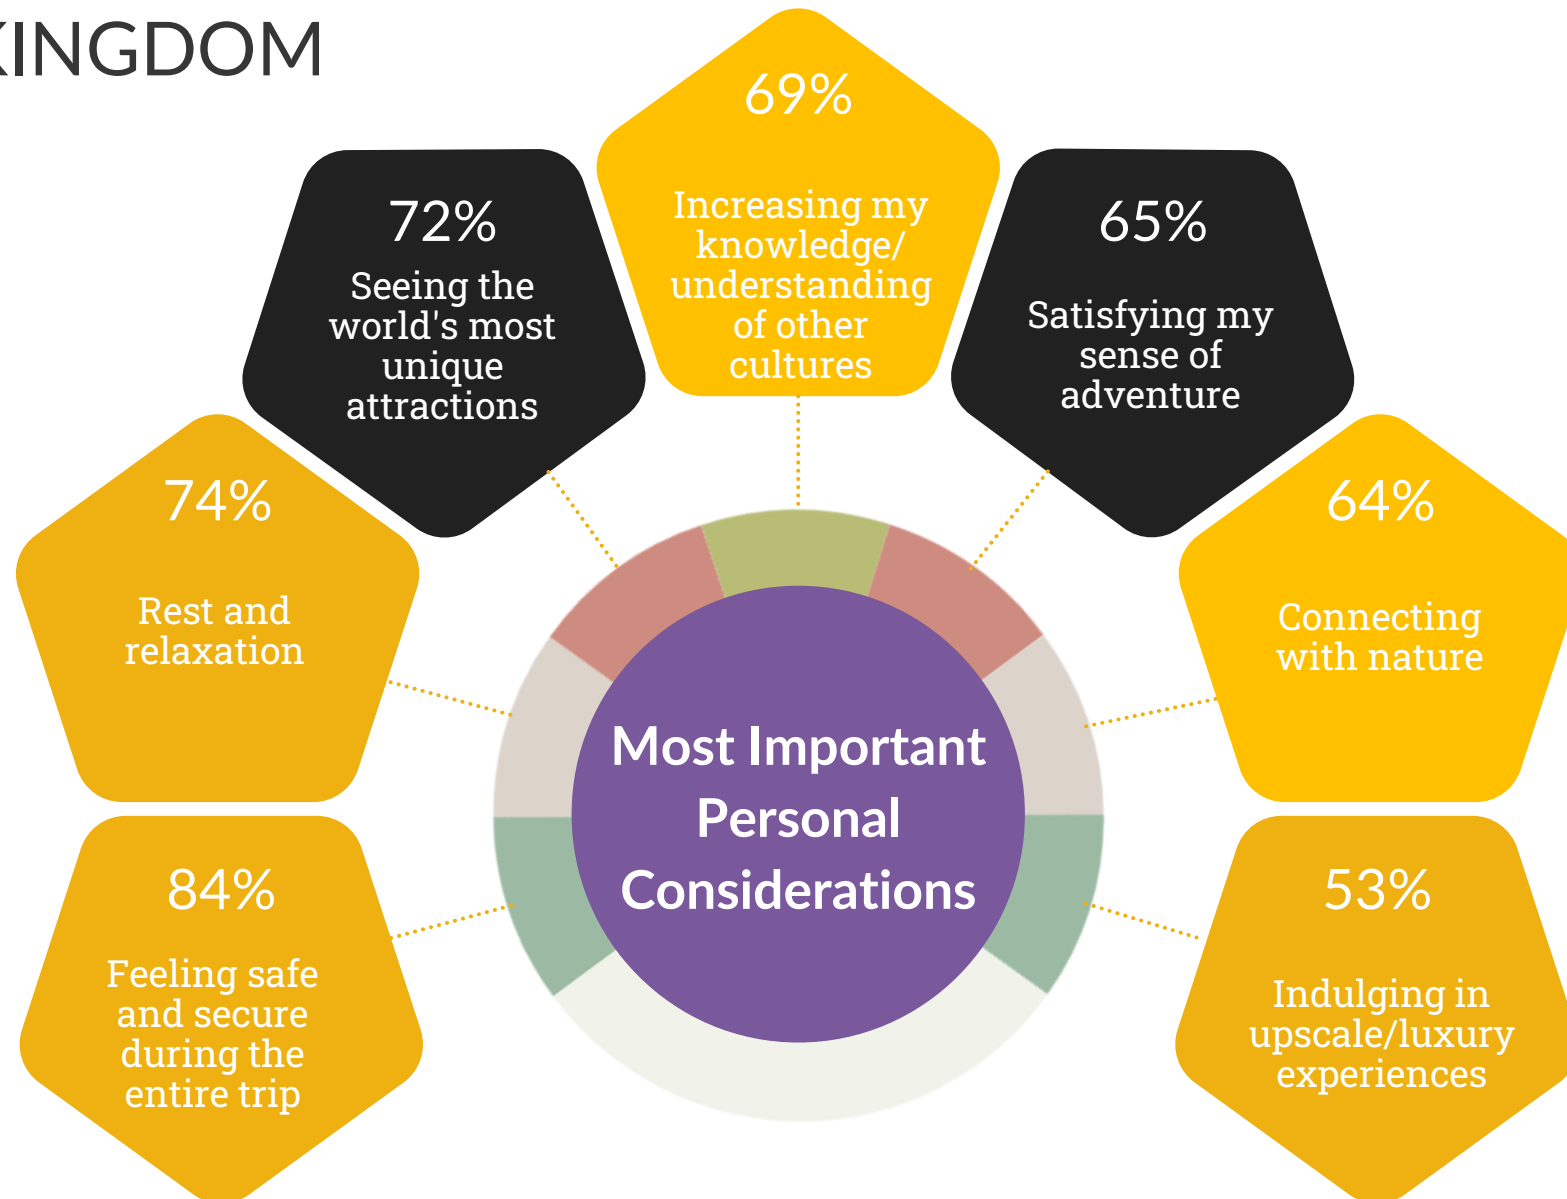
KINGDOM

69%
Increasing my knowledge/ understanding of other cultures

72%
Seeing the world's most unique attractions

65%
Satisfying my sense of adventure

74%
Rest and relaxation

64%
Connecting with nature

Most Important Personal Considerations

84%
Feeling safe and secure during the entire trip

53%
Indulging in upscale/luxury experiences